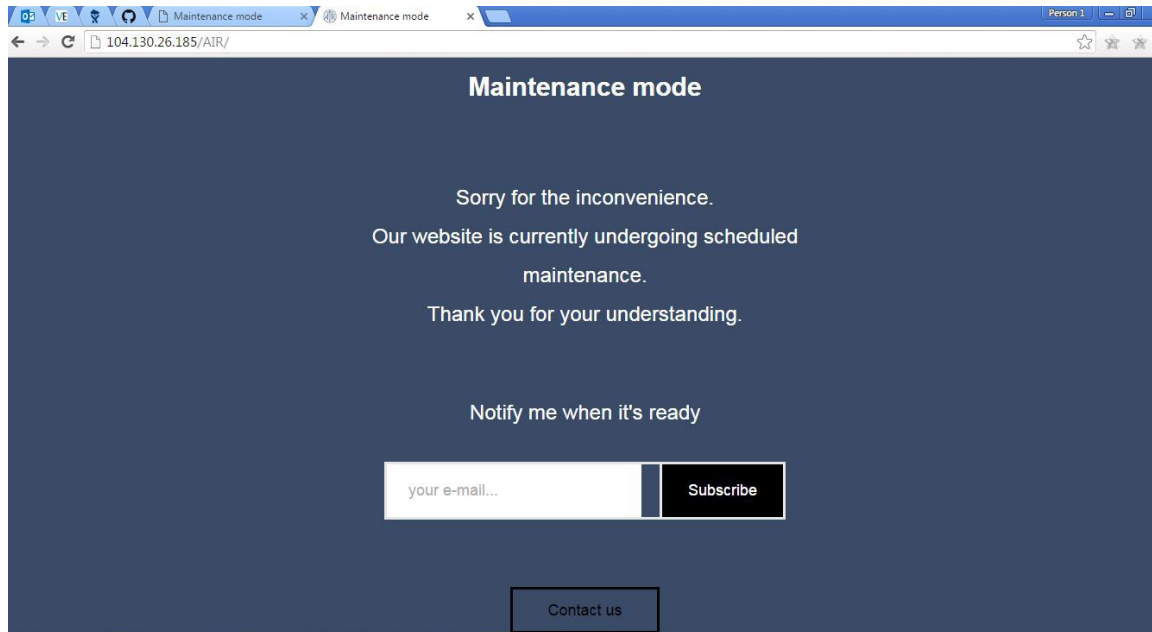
O VE Maintenance mode × Maintenance mode ×

Person 1

104.130.26.185/AIR/

Maintenance mode

Sorry for the inconvenience.
Our website is currently undergoing scheduled maintenance.
Thank you for your understanding.

Notify me when it's ready

your e-mail...

Subscribe

Contact us